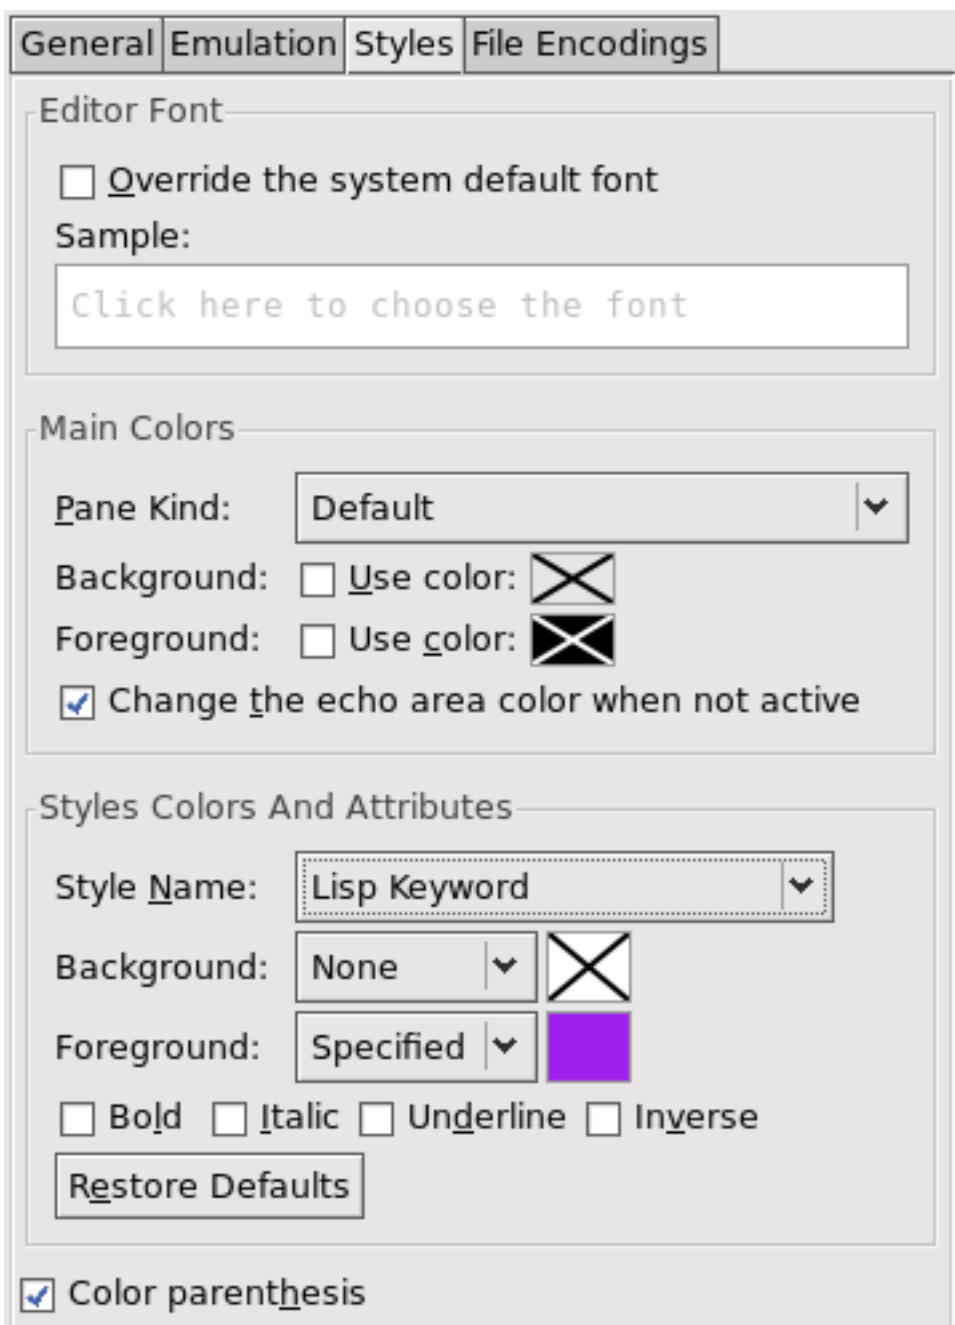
General | Emulation | Styles | File Encodings

Editor Font

Override the system default font

Sample:

Click here to choose the font

Main Colors

Pane Kind: Default

Background: Use color:

Foreground: Use color:

Change the echo area color when not active

Styles Colors And Attributes

Style Name: Lisp Keyword

Background: None

Foreground: Specified

Bold Italic Underline Inverse

Restore Defaults

Color parenthesis